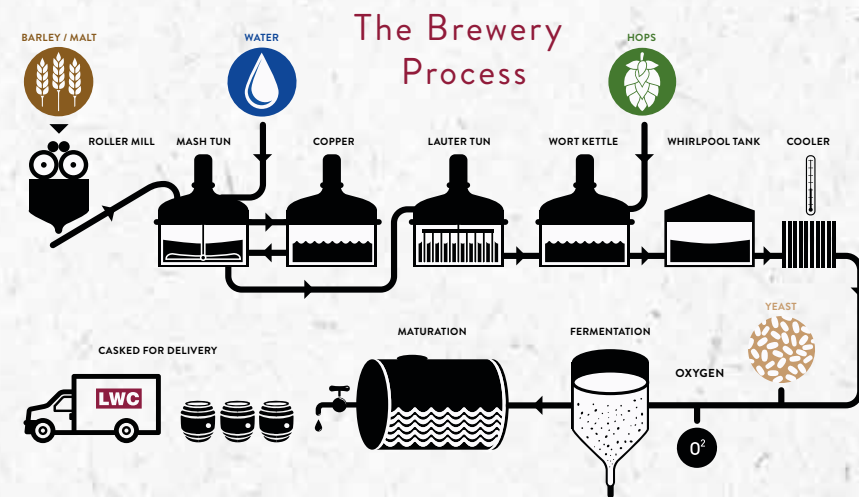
The Brewery Process

BARLEY / MALT

WATER

HOPS

ROLLER MILL

MASH TUN

COPPER

LAUTER TUN

WORT KETTLE

WHIRLPOOL TANK

COOLER

YEAST

CASKED FOR DELIVERY

MATURATION

FERMENTATION

OXYGEN

LWC

$0^2$